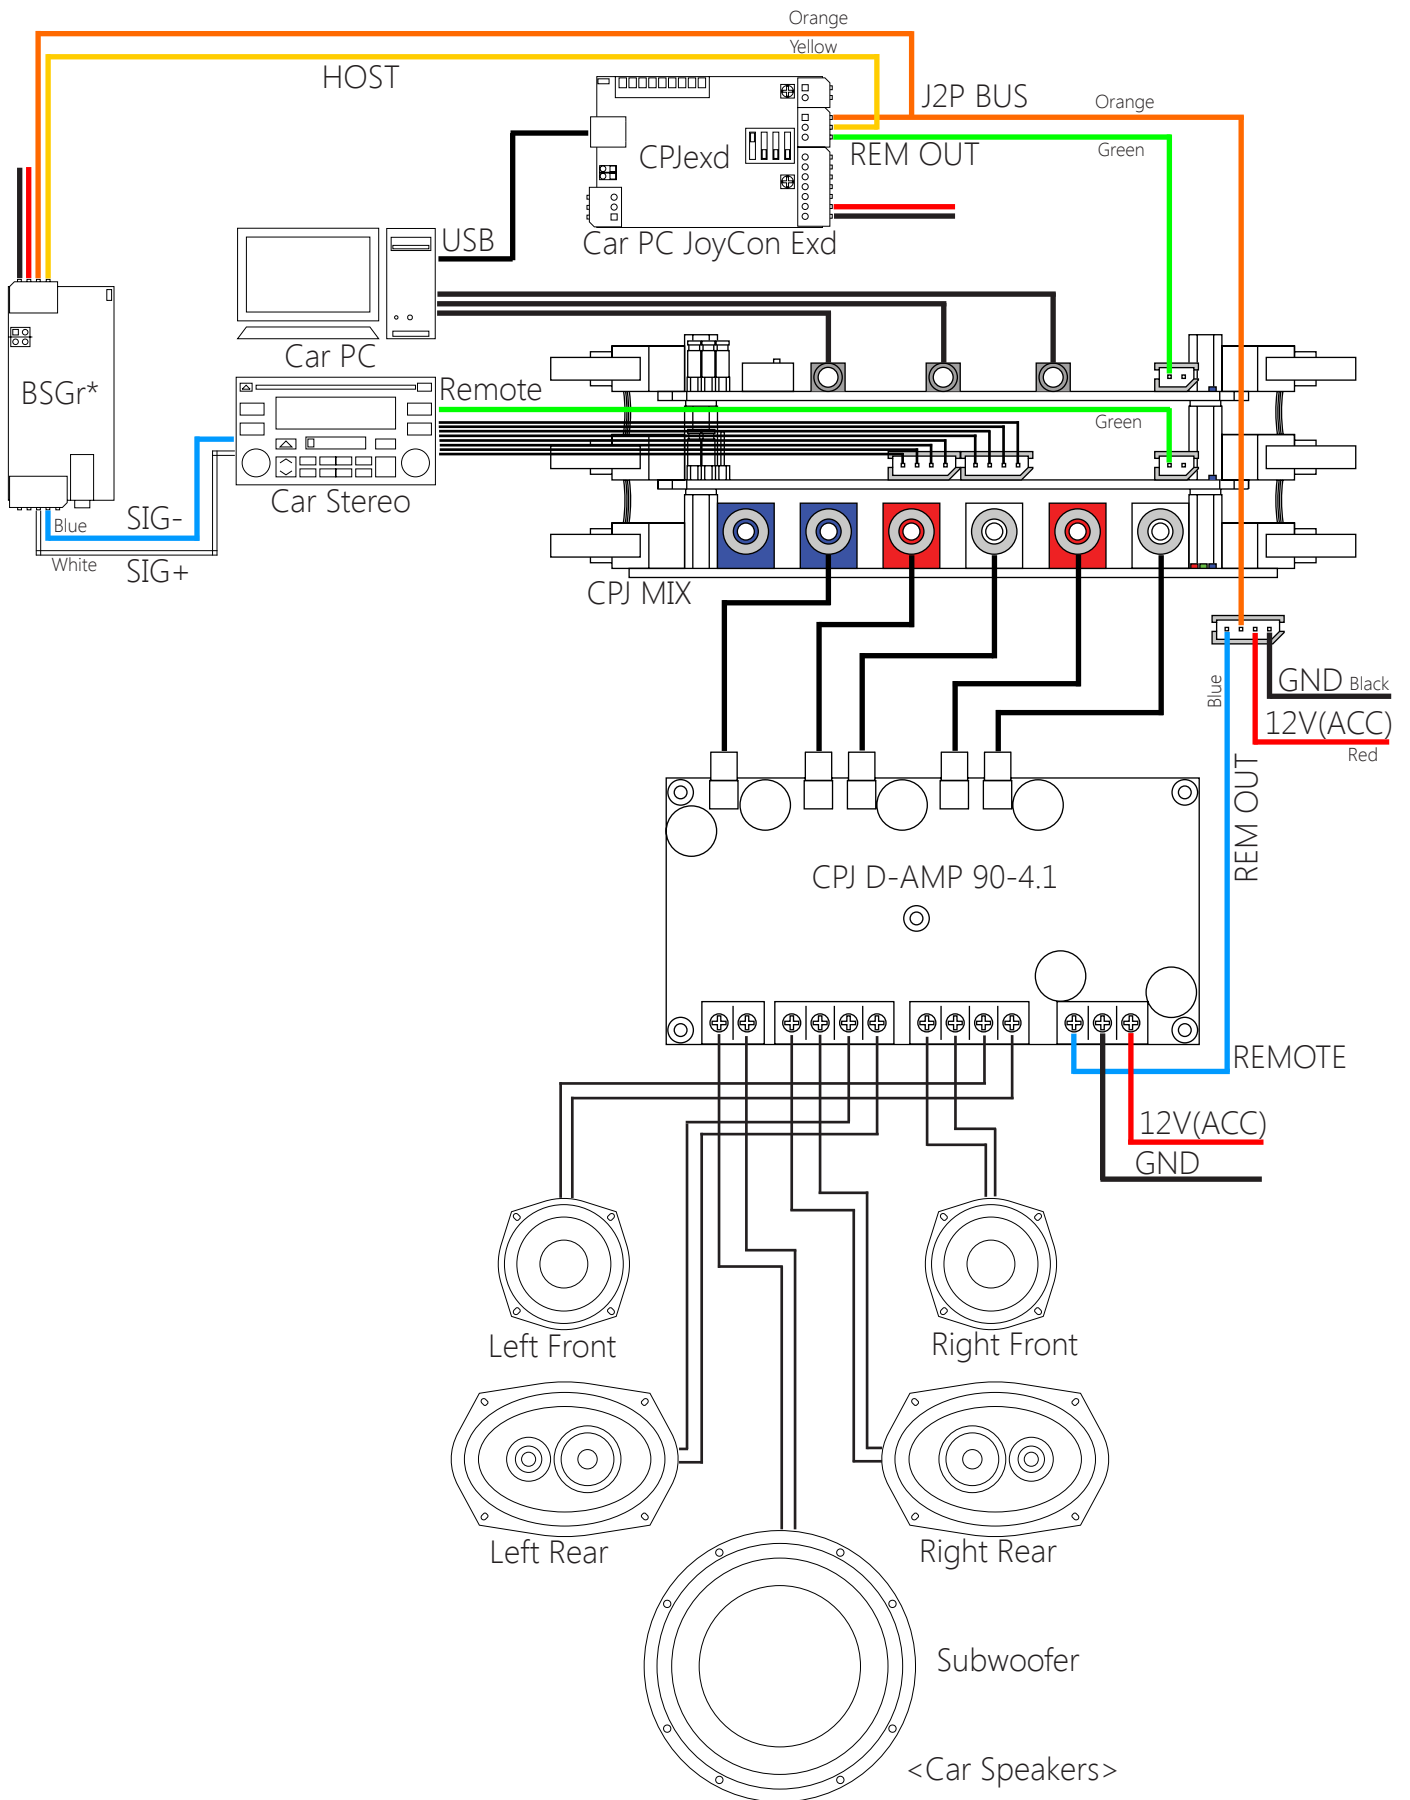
Orange
Yellow
HOST
J2P BUS
Orange
CPJexd
REM OUT
Green
USB
Car PC JoyCon Exd
BSGr*
Car PC
Remote
Green
Car Stereo
Blue
SIG-
White
SIG+
CPJ MIX
GND Black
Blue
12V(ACC)
Red
REM OUT
CPJ D-AMP 90-4.1
REMOTE
12V(ACC)
GND
Left Front
Right Front
Left Rear
Right Rear
Subwoofer
<Car Speakers>